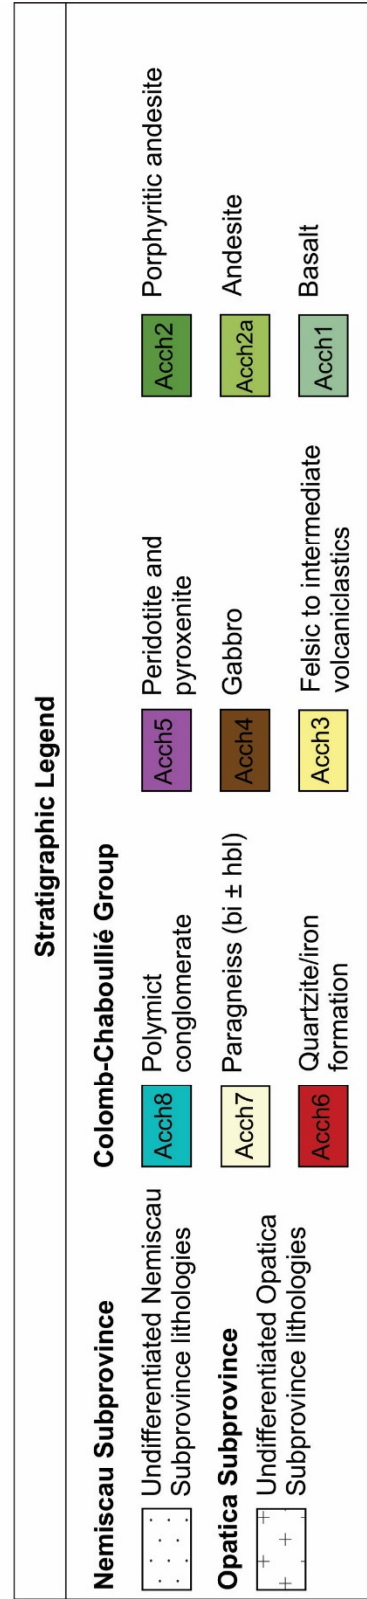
Stratigraphic Legend

Nemiscau Subprovince

Undifferentiated Nemiscau Subprovince lithologies

Opatica Subprovince

Undifferentiated Opatica Subprovince lithologies

Colomb-Chaboullié Group

Acch8 Polymict conglomerate

Acch7 Paragneiss (bi ± hbl)

Acch6 Quartzite/iron formation

Acch5 Peridotite and pyroxenite

Acch4 Gabbro

Acch3 Felsic to intermediate volcaniclastics

Acch2 Porphyritic andesite

Acch2a Andesite

Acch1 Basalt